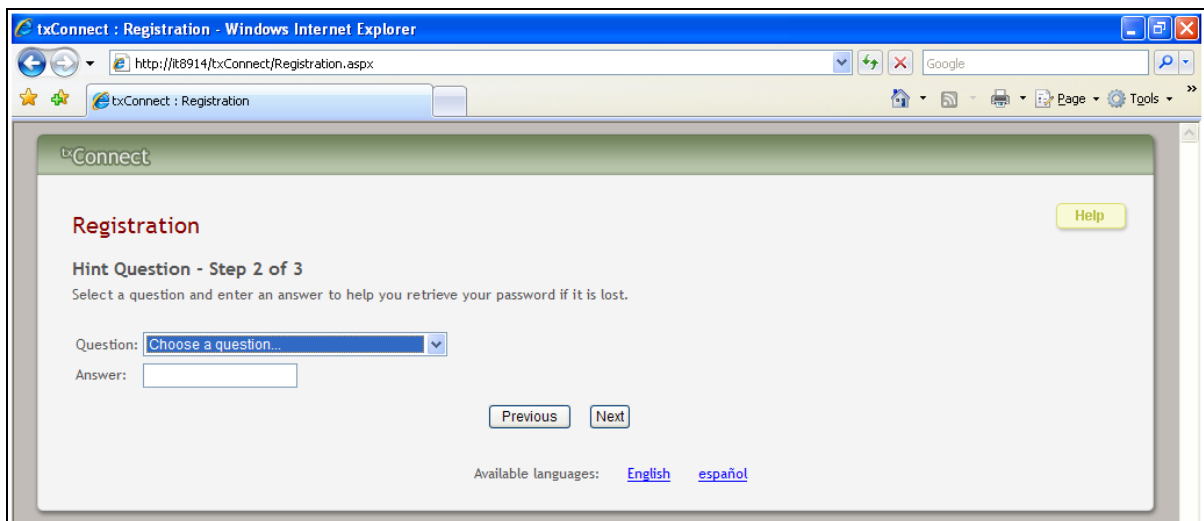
txConnect : Registration - Windows Internet Explorer

http://it8914/txConnect/Registration.aspx

Google

txConnect : Registration

Page Tools

txConnect

Registration

Help

Hint Question - Step 2 of 3

Select a question and enter an answer to help you retrieve your password if it is lost.

Question: Choose a question...

Answer:

Previous Next

Available languages: English español